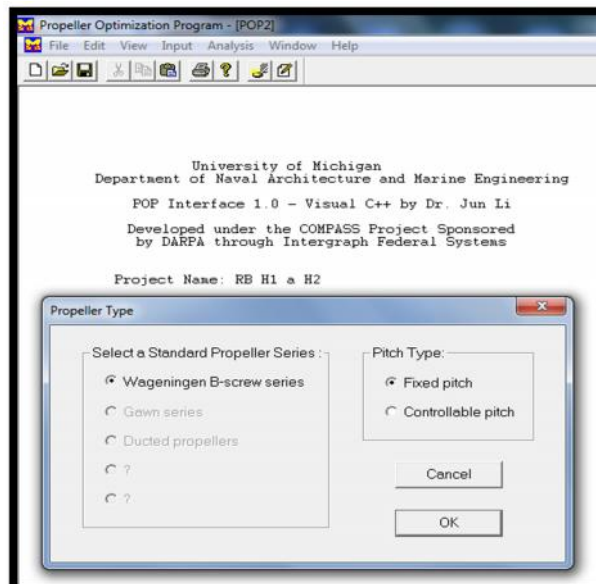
Propeller Optimization Program - [POP2]

File Edit View Input Analysis Window Help

University of Michigan
Department of Naval Architecture and Marine Engineering

POP Interface 1.0 – Visual C++ by Dr. Jun Li

Developed under the COMPASS Project Sponsored by DARPA through Intergraph Federal Systems

Project Name: RB H1 a H2

Propeller Type

Select a Standard Propeller Series :

Wageningen B-screw series

Gawn series

Ducted propellers

?

?

Pitch Type:

Fixed pitch

Controllable pitch

Cancel

OK